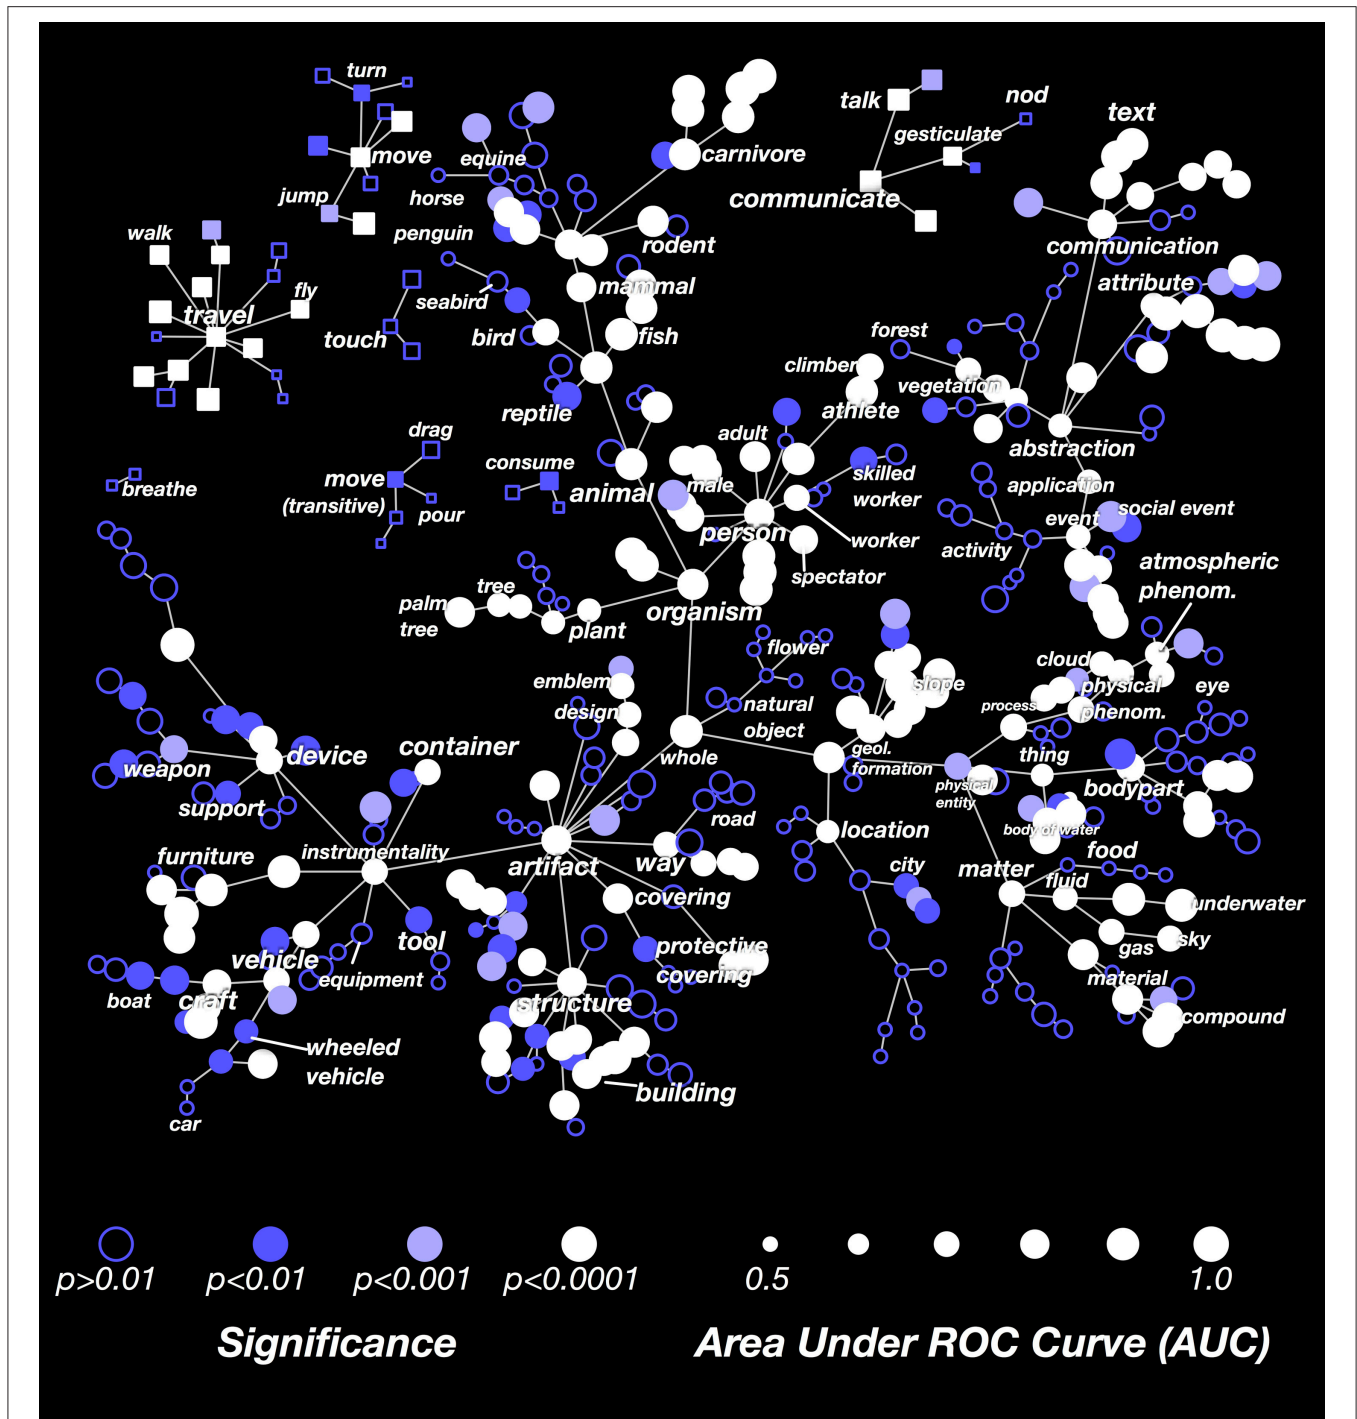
turn
move
jump
walk
fly
travel
touch
talk
nod
gesticulate
communicate
text
communication
attribute
equine
horse
penguin
carnivore
rodent
mammal
seabird
bird
fish
reptile
forest
climber
vegetation
athlete
abstraction
drag
move (transitive)
pour
consume
animal
adult
male
skilled worker
worker
person
spectator
application
event
social event
activity
atmospheric phenom.
breathe
palm tree
tree
plant
organism
flower
natural object
emblem
design
cloud
physical phenom.
eye
slope
process
thing
container
device
weapon
support
whole
geol. formation
physical entity
bodypart
body of water
road
location
food
furniture
instrumentality
artifact
way
covering
city
matter
fluid
underwater
tool
vehicle
equipment
protective covering
gas
sky
boat
craft
structure
material
compound
wheeled vehicle
car
building
p>0.01
p<0.01
p<0.001
p<0.0001
0.5
1.0
Significance
Area Under ROC Curve (AUC)